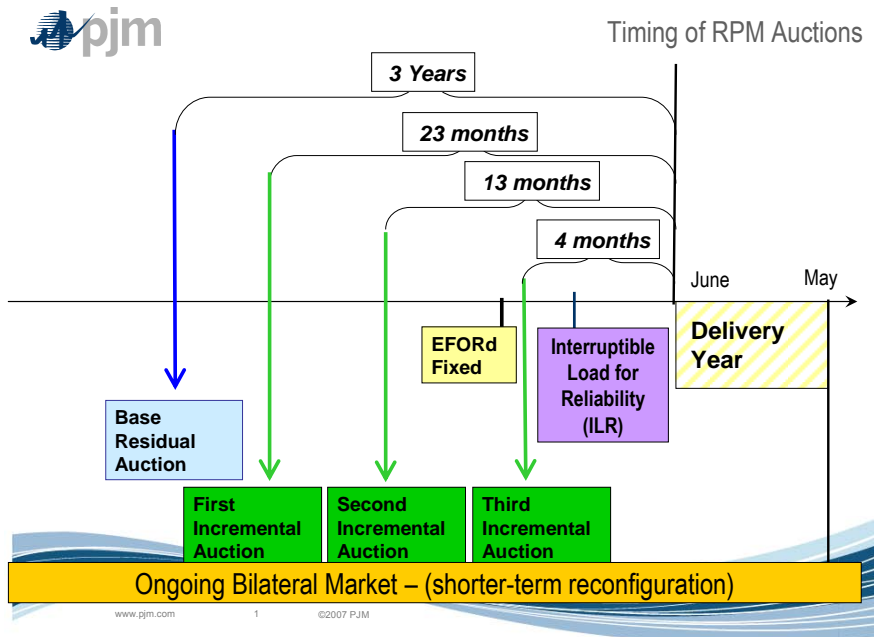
pjm

Timing of RPM Auctions

3 Years

23 months

13 months

4 months

June

May

Delivery Year

EFORd Fixed

Interruptible Load for Reliability (ILR)

Base Residual Auction

First Incremental Auction

Second Incremental Auction

Third Incremental Auction

Ongoing Bilateral Market – (shorter-term reconfiguration)

www.pjm.com 1 ©2007 PJM